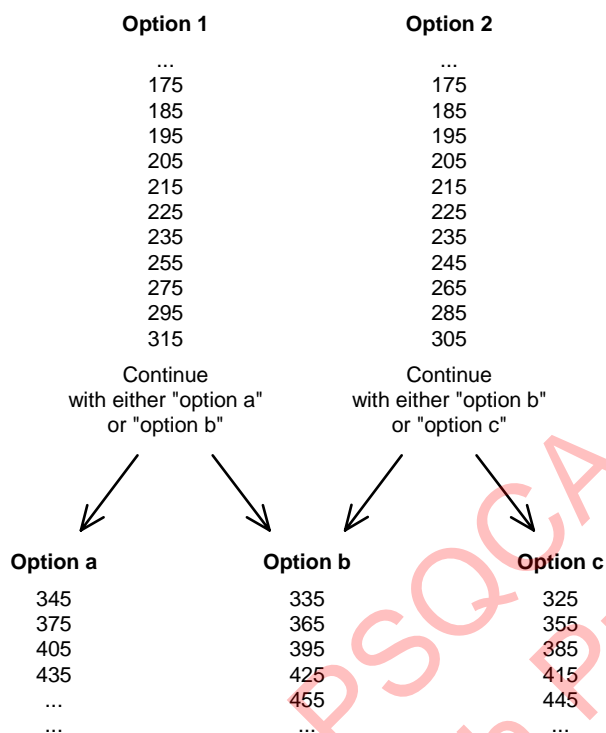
**Option 1**

...
175
185
195
205
215
225
235
255
275
295
315

Continue with either "option a" or "option b"

**Option 2**

...
175
185
195
205
215
225
235
245
265
285
305

Continue with either "option b" or "option c"

**Option a**

345
375
405
435
...
...

**Option b**

335
365
395
425
455
...

**Option c**

325
355
385
415
445
...

PSQCA